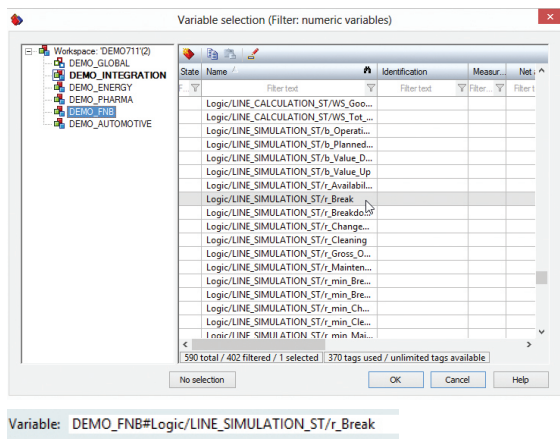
Variable selection (Filter: numeric variables)

Workspace: 'DEMO711'(2)
DEMO_GLOBAL
DEMO_INTEGRATION
DEMO_ENERGY
DEMO_PHARMA
DEMO_FNB
DEMO_AUTOMOTIVE

| State | Name | Identification | Measur... | Net... |
|---|---|---|---|---|
| | Filter text | Filter text | Filter... | Filter t |
| | Logic/LINE_CALCULATION_ST/WS_Goo... | | | |
| | Logic/LINE_CALCULATION_ST/WS_Tot_... | | | |
| | Logic/LINE_SIMULATION_ST/b_Operati... | | | |
| | Logic/LINE_SIMULATION_ST/b_Planned... | | | |
| | Logic/LINE_SIMULATION_ST/b_Value_D... | | | |
| | Logic/LINE_SIMULATION_ST/b_Value_Up | | | |
| | Logic/LINE_SIMULATION_ST/r_Availabil... | | | |
| | Logic/LINE_SIMULATION_ST/r_Break | | | |
| | Logic/LINE_SIMULATION_ST/r_Breakdo... | | | |
| | Logic/LINE_SIMULATION_ST/r_Change... | | | |
| | Logic/LINE_SIMULATION_ST/r_Cleaning | | | |
| | Logic/LINE_SIMULATION_ST/r_Gross_O... | | | |
| | Logic/LINE_SIMULATION_ST/r_Mainten... | | | |
| | Logic/LINE_SIMULATION_ST/r_min_Bre... | | | |
| | Logic/LINE_SIMULATION_ST/r_min_Bre... | | | |
| | Logic/LINE_SIMULATION_ST/r_min_Ch... | | | |
| | Logic/LINE_SIMULATION_ST/r_min_Cle... | | | |
| | Logic/LINE_SIMULATION_ST/r_min_Mai... | | | |

590 total / 402 filtered / 1 selected | 370 tags used / unlimited tags available

No selection
OK
Cancel
Help

Variable: DEMO_FNB#Logic/LINE_SIMULATION_ST/r_Break